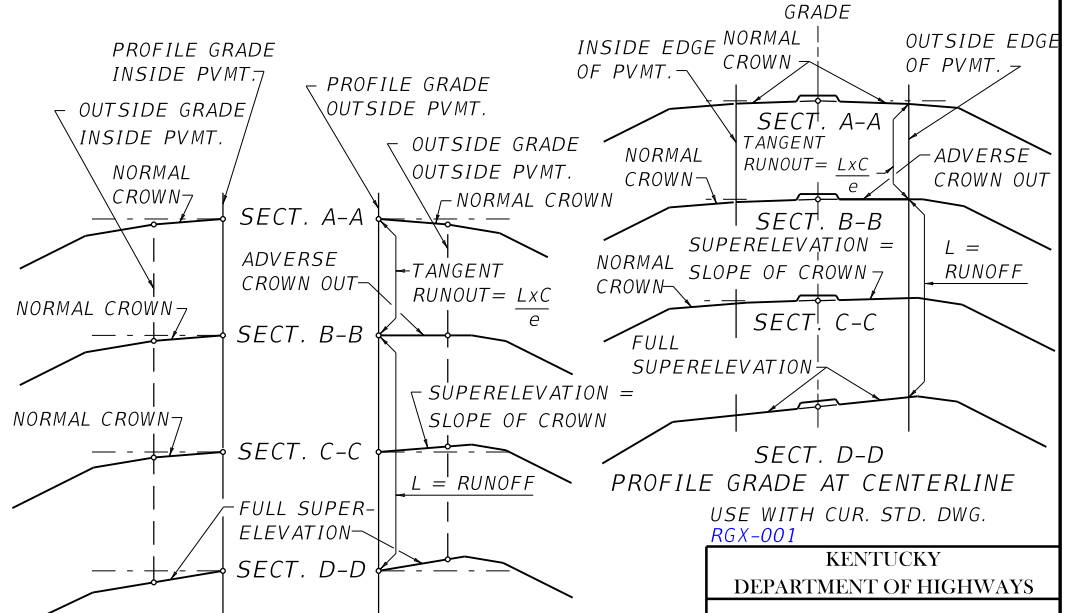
PROFILE GRADE INSIDE PVMT.

OUTSIDE GRADE INSIDE PVMT.

NORMAL CROWN

SECT. A-A

NORMAL CROWN

SECT. B-B

NORMAL CROWN

SECT. C-C

FULL SUPERELEVATION

SECT. D-D

PROFILE GRADE OUTSIDE PVMT.

OUTSIDE GRADE OUTSIDE PVMT.

NORMAL CROWN

ADVERSE CROWN OUT

TANGENT RUNOUT= $\frac{LxC}{e}$

SUPERELEVATION = SLOPE OF CROWN

L = RUNOFF

GRADE

INSIDE EDGE OF PVMT.

NORMAL CROWN

OUTSIDE EDGE OF PVMT.

SECT. A-A

TANGENT RUNOUT= $\frac{LxC}{e}$

NORMAL CROWN

ADVERSE CROWN OUT

SECT. B-B

SUPERELEVATION = SLOPE OF CROWN

NORMAL CROWN

L = RUNOFF

SECT. C-C

FULL SUPERELEVATION

SECT. D-D

PROFILE GRADE AT CENTERLINE

USE WITH CUR. STD. DWG. RGX-001

KENTUCKY
DEPARTMENT OF HIGHWAYS